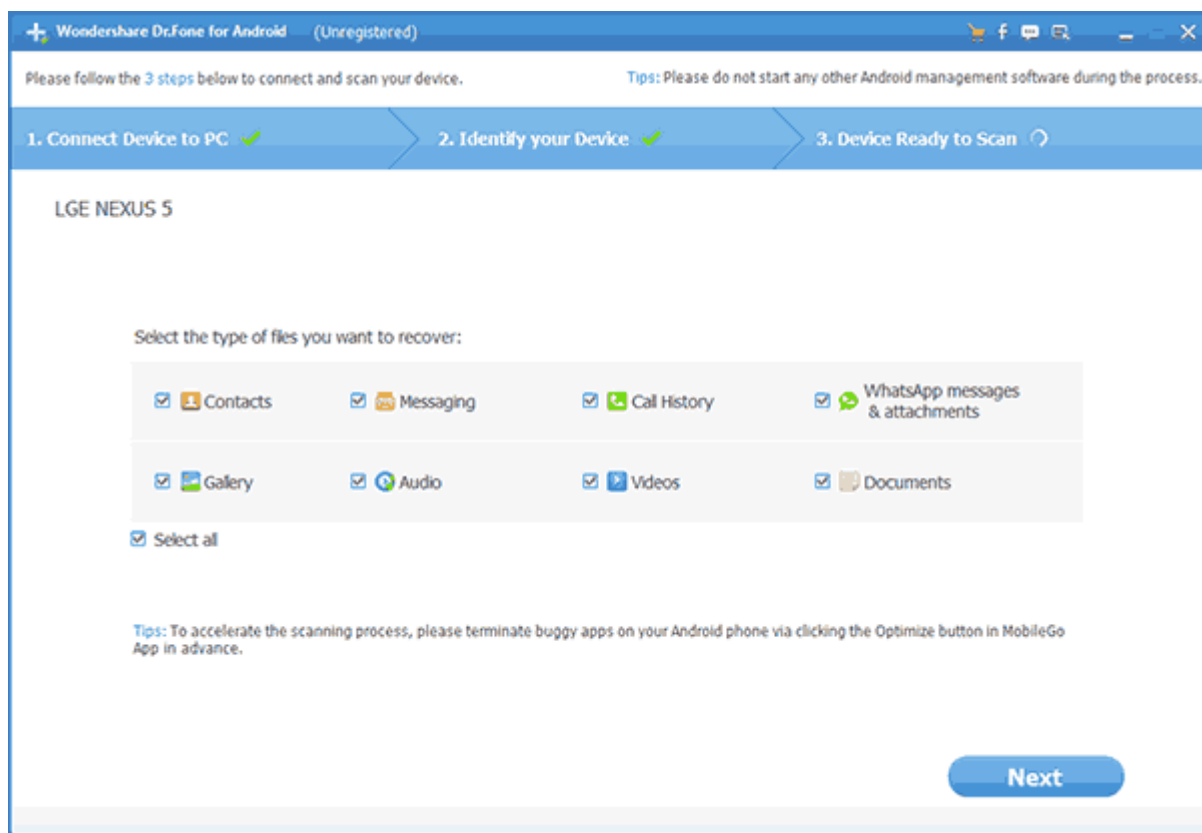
Wondershare Dr.Fone for Android (Unregistered)

Please follow the 3 steps below to connect and scan your device.

Tips: Please do not start any other Android management software during the process.

1. Connect Device to PC

2. Identify your Device

3. Device Ready to Scan

LGE NEXUS 5

Select the type of files you want to recover:

| Contacts | Messaging | Call History | WhatsApp messages & attachments |
|---|---|---|---|
| Gallery | Audio | Videos | Documents |

Select all

Tips: To accelerate the scanning process, please terminate buggy apps on your Android phone via clicking the Optimize button in MobileGo App in advance.

Next